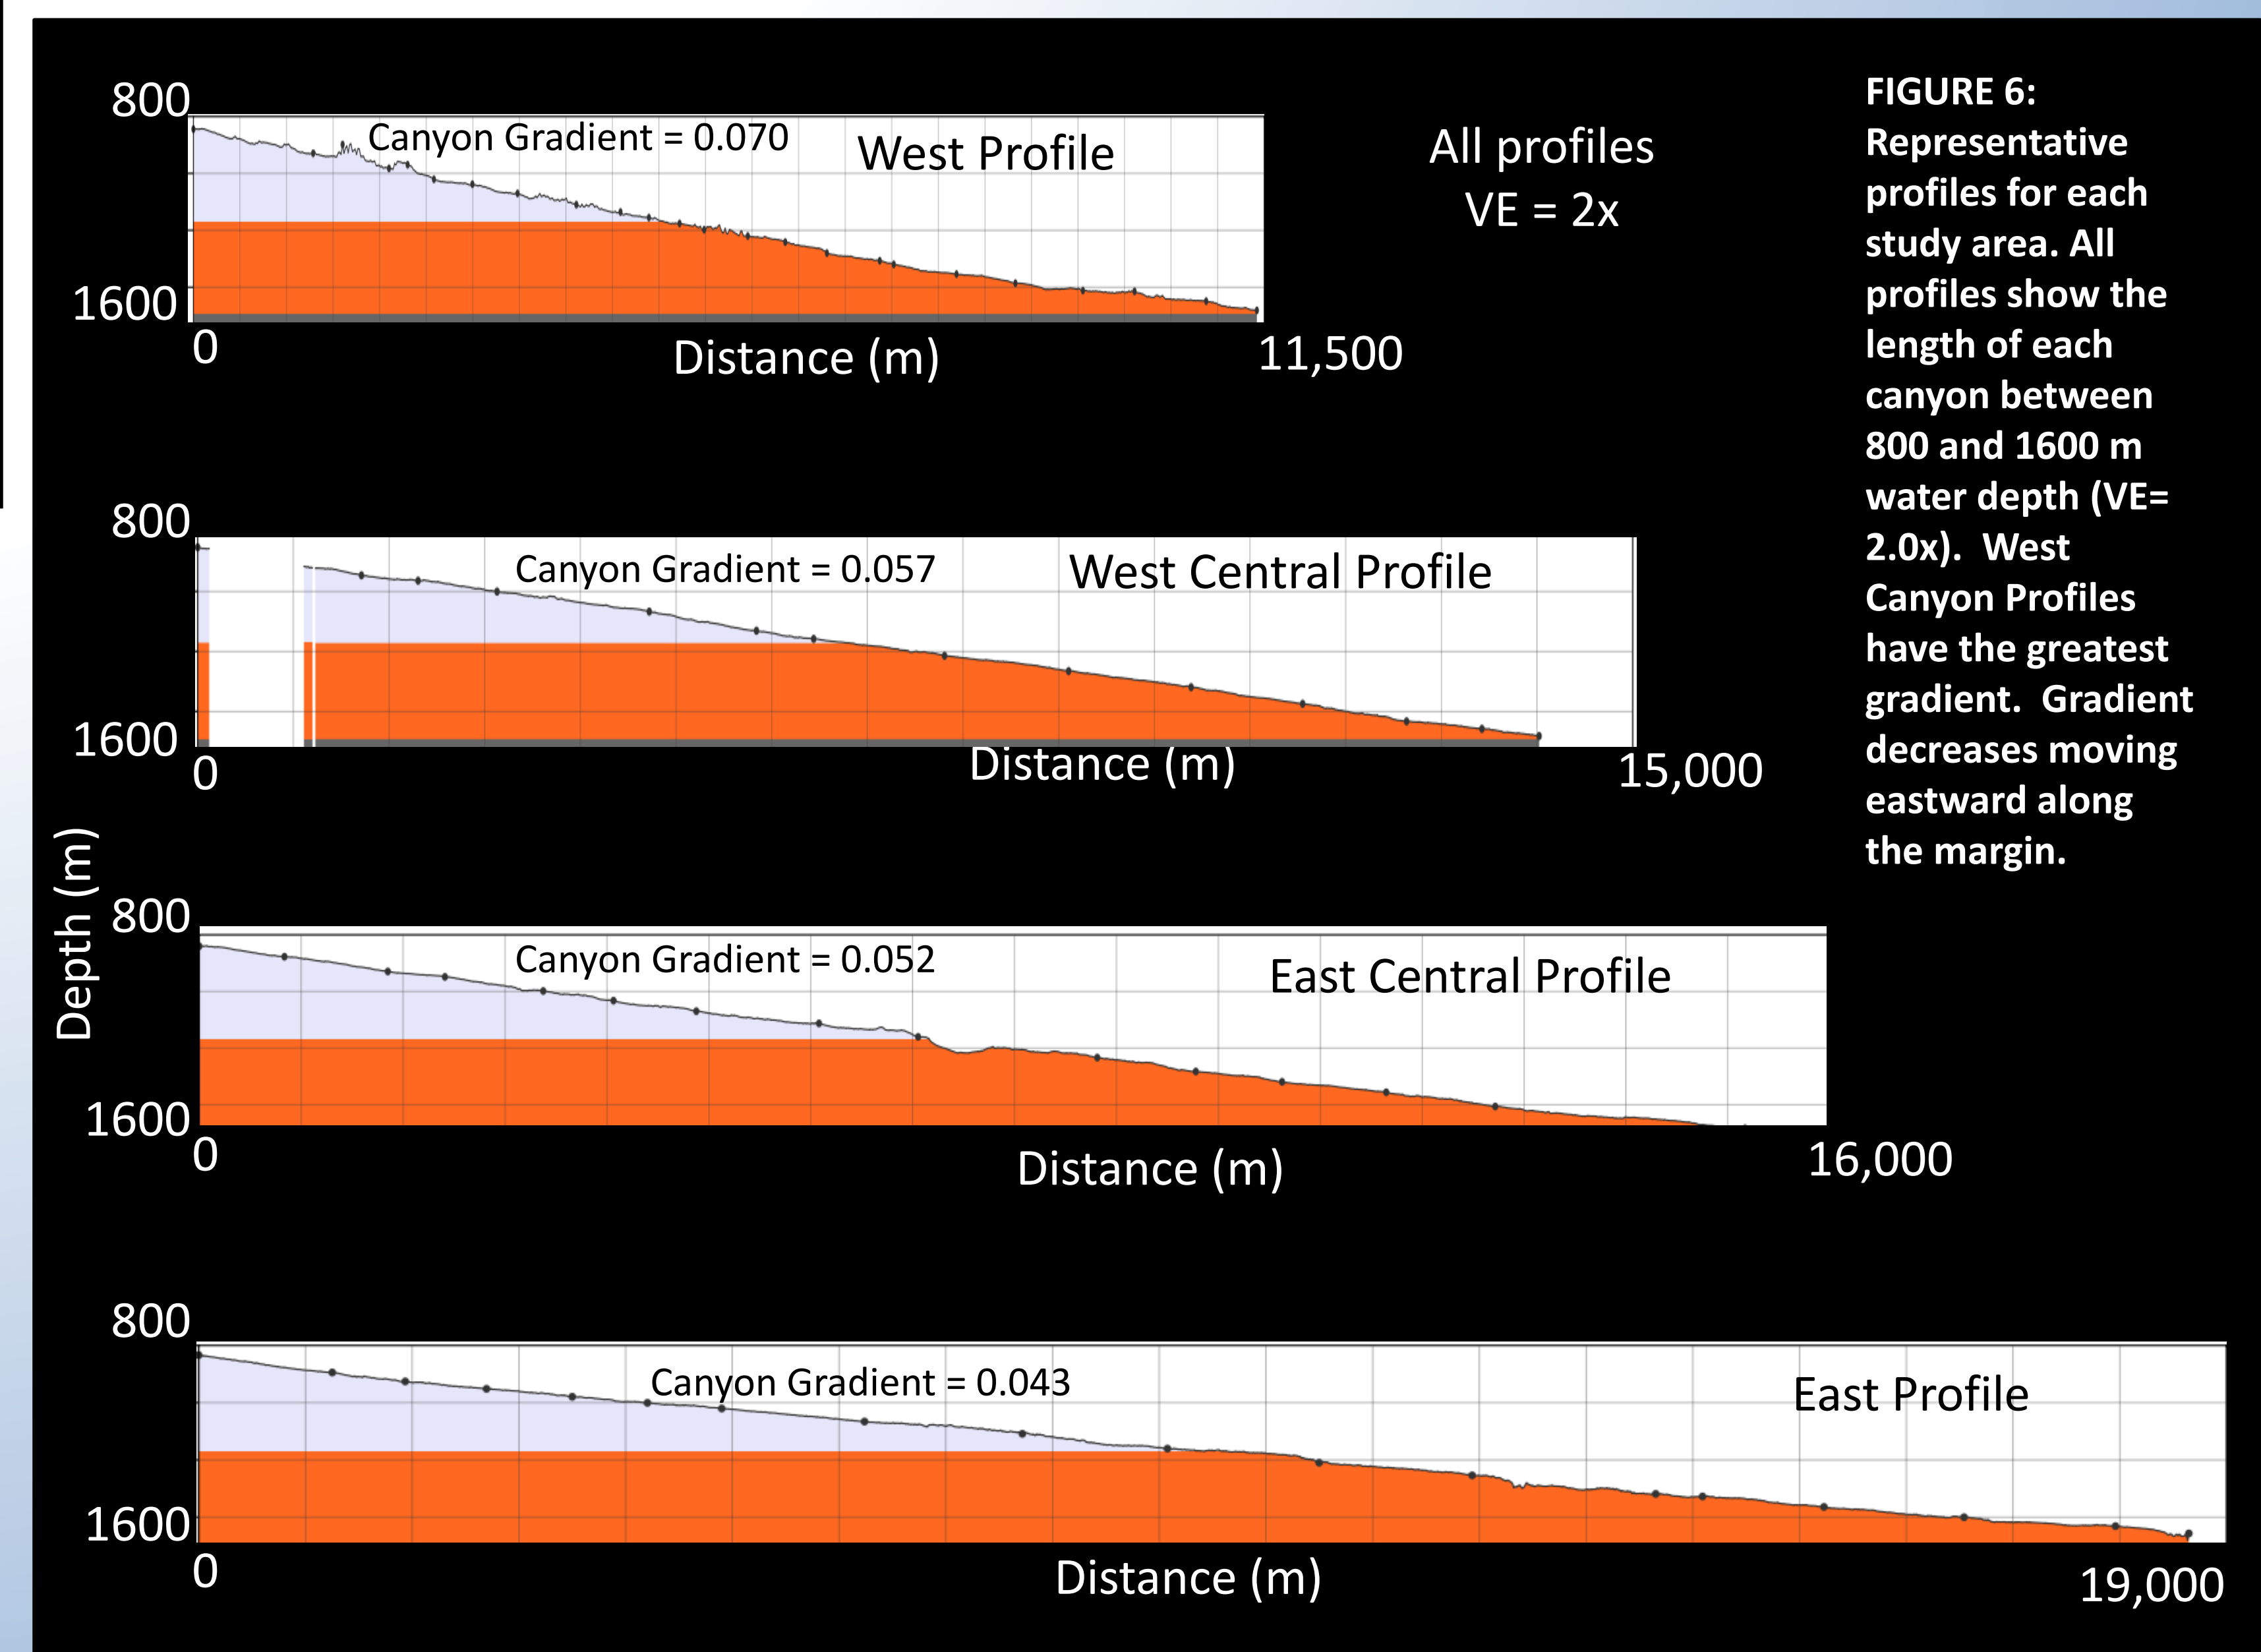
800
Canyon Gradient = 0.070
West Profile
1600
0
Distance (m)
11,500

All profiles
VE = 2x

FIGURE 6: Representative profiles for each study area. All profiles show the length of each canyon between 800 and 1600 m water depth (VE= 2.0x). West Canyon Profiles have the greatest gradient. Gradient decreases moving eastward along the margin.

800
Canyon Gradient = 0.057
West Central Profile
1600
0
Distance (m)
15,000

Depth (m)

800
Canyon Gradient = 0.052
East Central Profile
1600
0
Distance (m)
16,000

800
Canyon Gradient = 0.043
East Profile
1600
0
Distance (m)
19,000